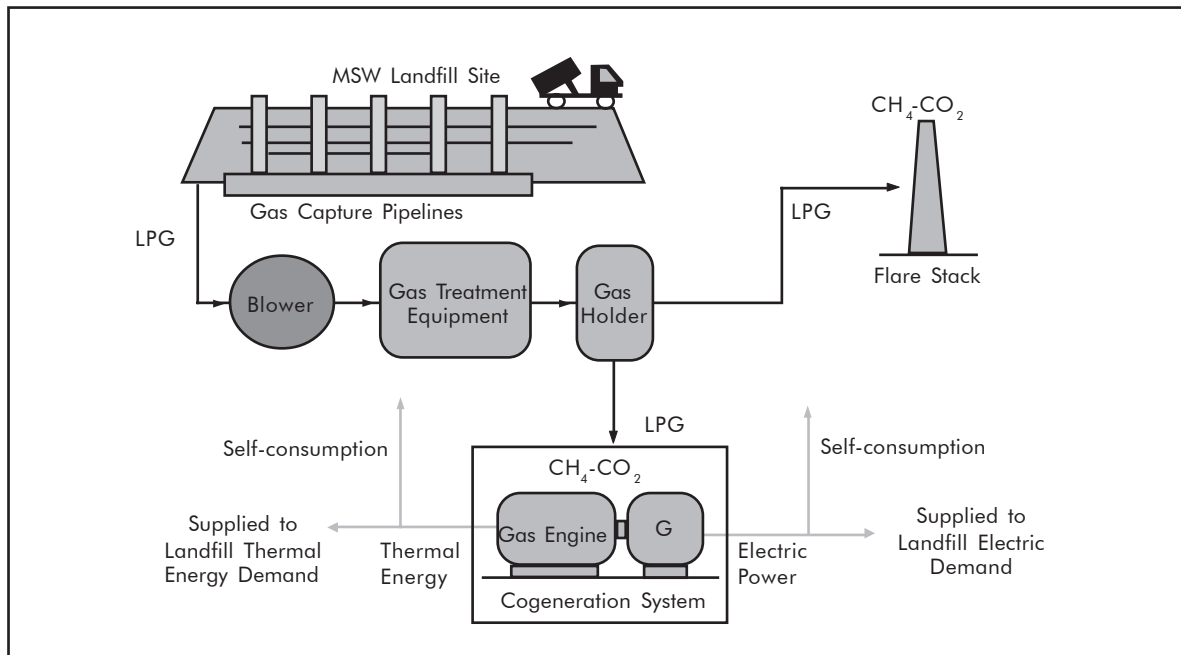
MSW Landfill Site

$CH_4$-$CO_2$

Gas Capture Pipelines

LPG

LPG

Flare Stack

Blower

Gas Treatment Equipment

Gas Holder

LPG

Self-consumption

Self-consumption

$CH_4$-$CO_2$

Supplied to Landfill Thermal Energy Demand

Gas Engine

G

Thermal Energy

Electric Power

Supplied to Landfill Electric Demand

Cogeneration System